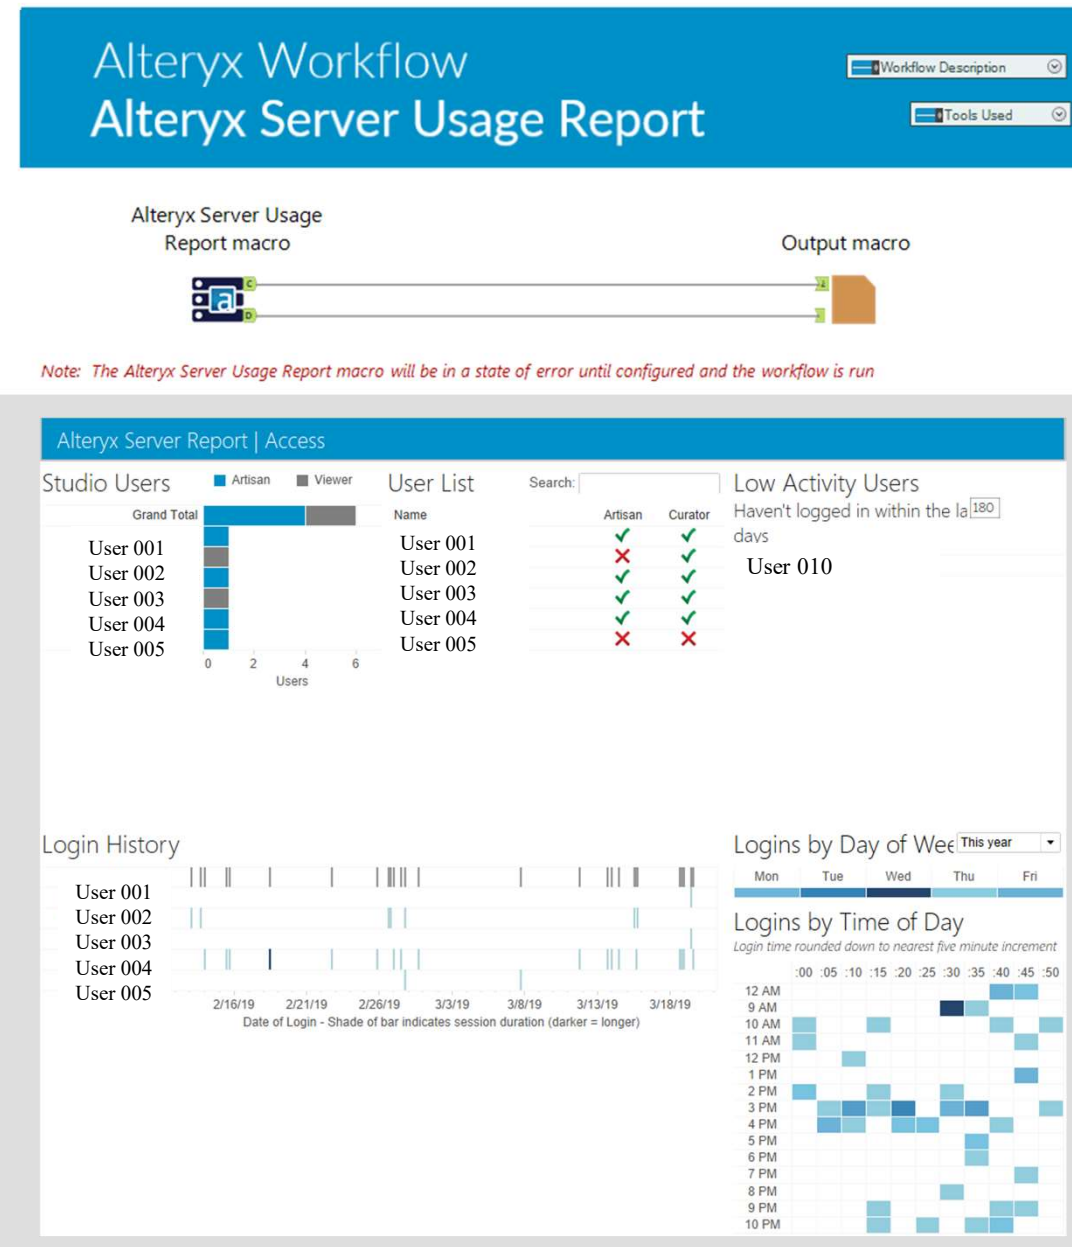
Alteryx Workflow
Alteryx Server Usage Report

Workflow Description

Tools Used

Alteryx Server Usage Report macro

Output macro

C
D

Note: The Alteryx Server Usage Report macro will be in a state of error until configured and the workflow is run

Alteryx Server Report | Access

Studio Users

Artisan Viewer

Grand Total
User 001
User 002
User 003
User 004
User 005

0 2 4 6
Users

User List

Search:

| Name | Artisan | Curator |
|---|---|---|
| User 001 | ✓ | ✓ |
| User 002 | ✗ | ✓ |
| User 003 | ✓ | ✓ |
| User 004 | ✓ | ✓ |
| User 005 | ✗ | ✗ |

Low Activity Users

Haven't logged in within the la 180 days

User 010

Login History

User 001
User 002
User 003
User 004
User 005

2/16/19 2/21/19 2/26/19 3/3/19 3/8/19 3/13/19 3/18/19
Date of Login - Shade of bar indicates session duration (darker = longer)

Logins by Day of Wee This year

Mon Tue Wed Thu Fri

Logins by Time of Day

Login time rounded down to nearest five minute increment

:00 :05 :10 :15 :20 :25 :30 :35 :40 :45 :50

12 AM
9 AM
10 AM
11 AM
12 PM
1 PM
2 PM
3 PM
4 PM
5 PM
6 PM
7 PM
8 PM
9 PM
10 PM